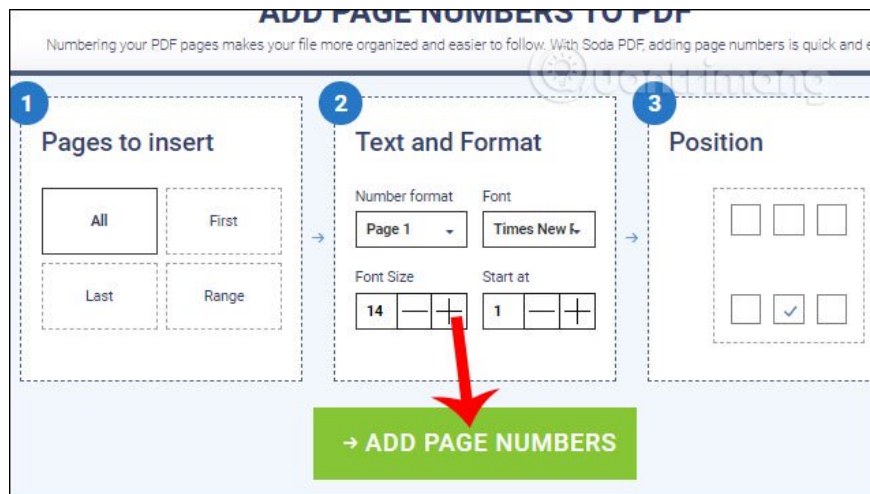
ADD PAGE NUMBERS TO PDF

Numbering your PDF pages makes your file more organized and easier to follow. With Soda PDF, adding page numbers is quick and e

1

Pages to insert

All

First

Last

Range

2

Text and Format

Number format

Page 1

Font

Times New R

Font Size

14

Start at

1

3

Position

→ ADD PAGE NUMBERS